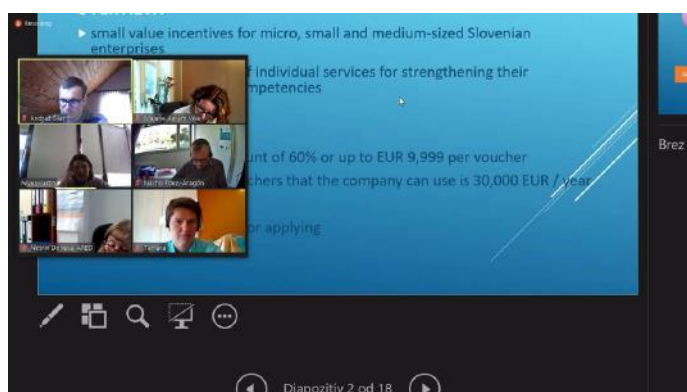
Recording

small value incentives for micro, small and medium-sized Slovenian enterprises

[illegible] f individual services for strengthening their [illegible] mpetencies

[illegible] unt of 60% or up to EUR 9,999 per voucher

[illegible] chers that the company can use is 30,000 EUR / year

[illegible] or applying

Andraž Šiler

Simona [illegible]

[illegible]

Nacho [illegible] Aragón

Nicole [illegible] AHED

Tatiana

Brez

Diapozitiv 2 od 18